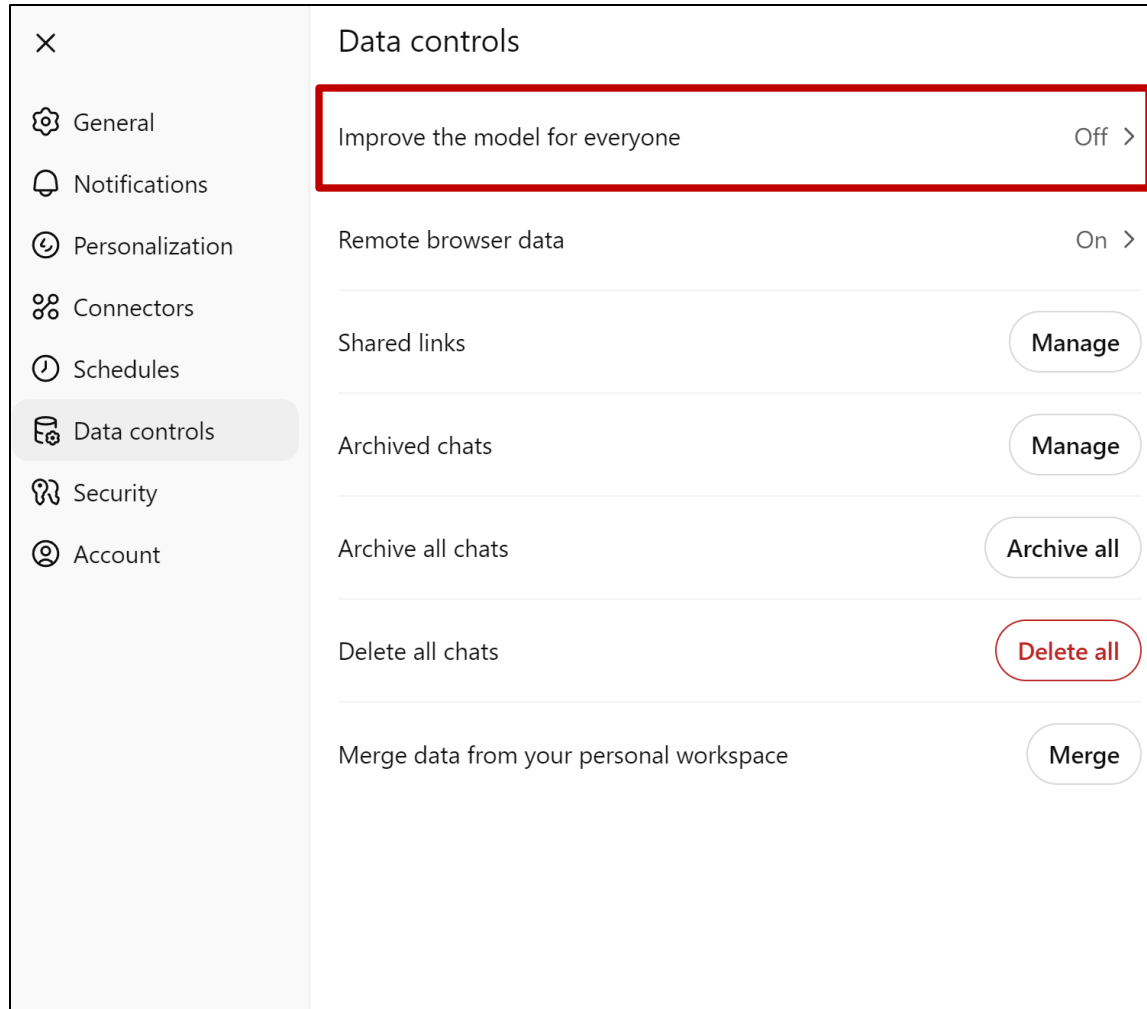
×

General
Notifications
Personalization
Connectors
Schedules
Data controls
Security
Account

Data controls

Improve the model for everyone Off >

Remote browser data On >

Shared links Manage

Archived chats Manage

Archive all chats Archive all

Delete all chats Delete all

Merge data from your personal workspace Merge